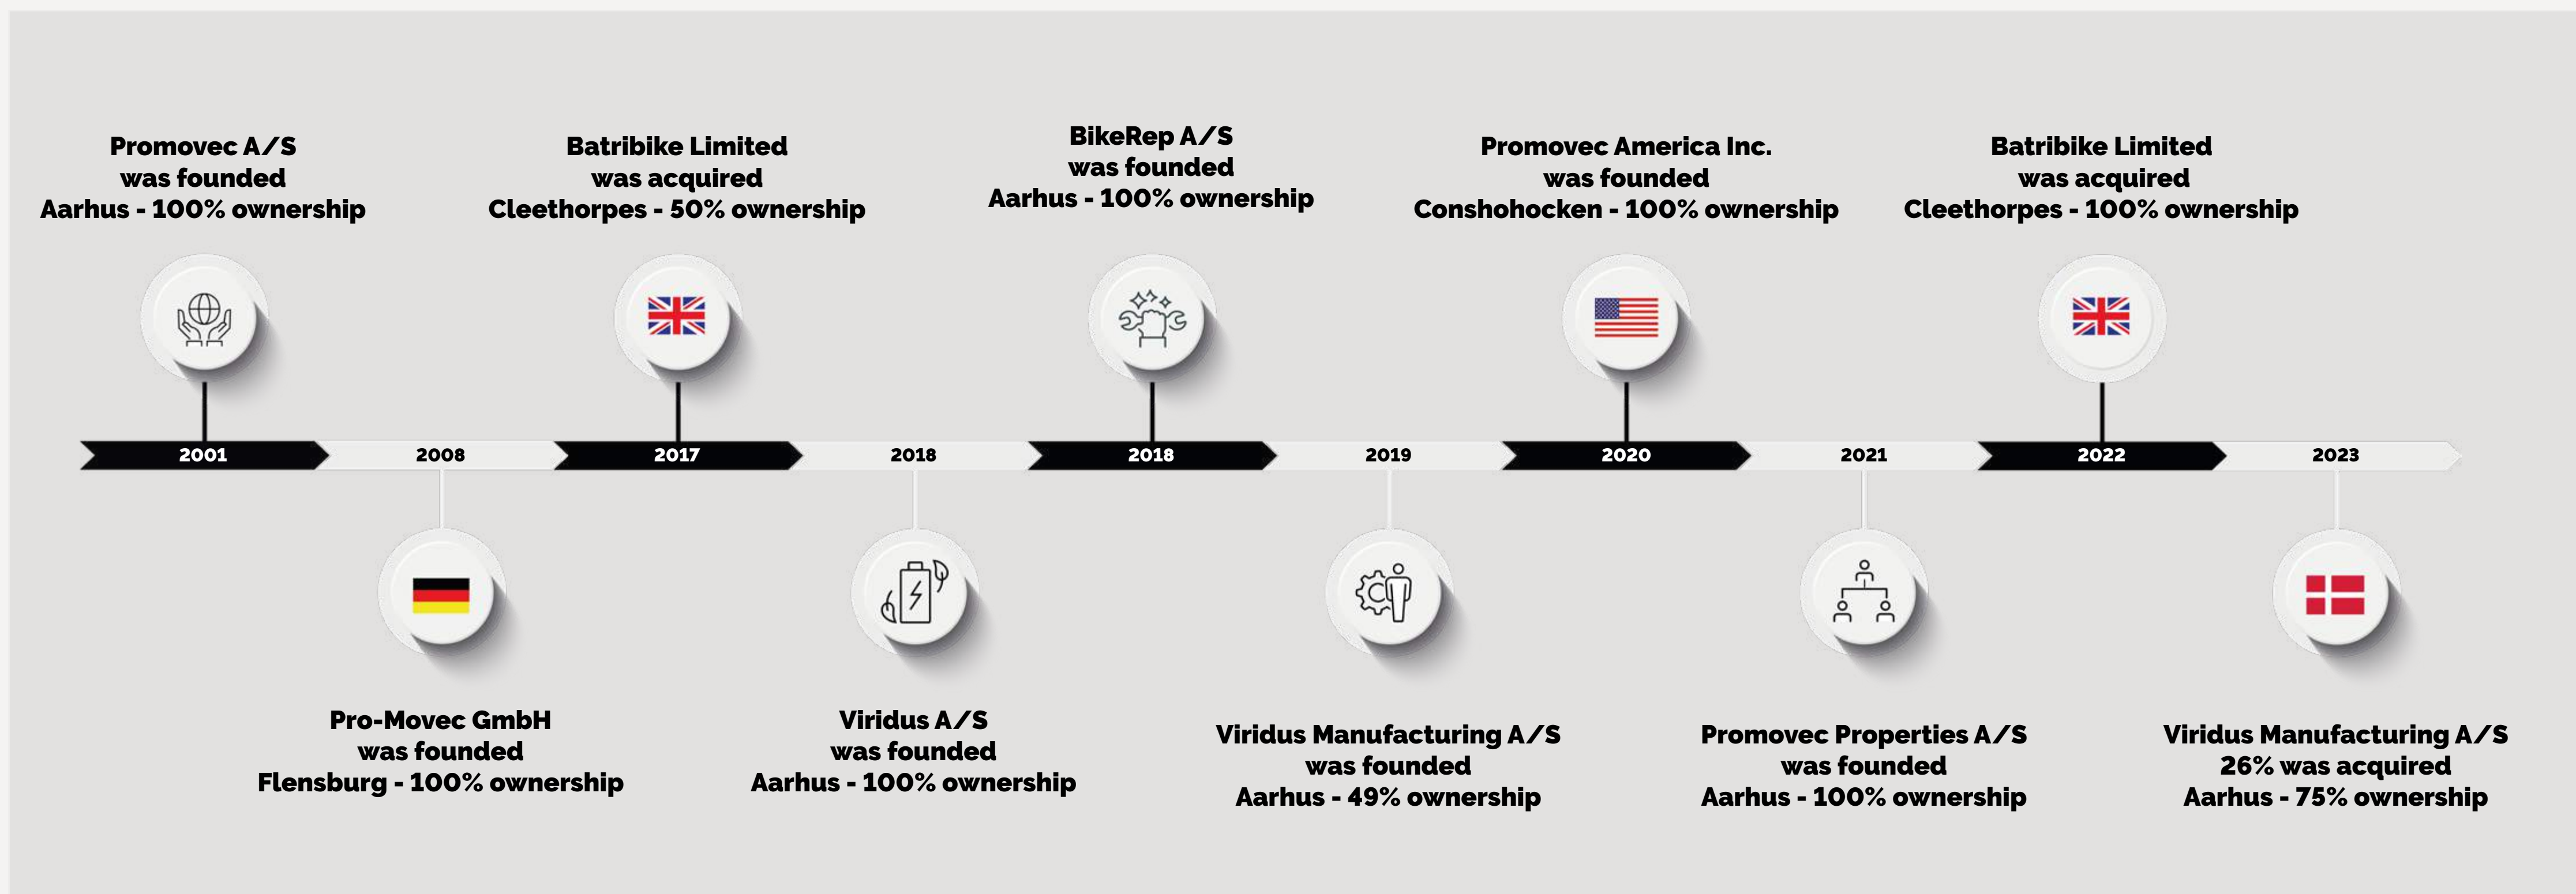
Promovec A/S
was founded
Aarhus - 100% ownership

Batribike Limited
was acquired
Cleethorpes - 50% ownership

BikeRep A/S
was founded
Aarhus - 100% ownership

Promovec America Inc.
was founded
Conshohocken - 100% ownership

Batribike Limited
was acquired
Cleethorpes - 100% ownership

2001

2008

2017

2018

2018

2019

2020

2021

2022

2023

Pro-Movec GmbH
was founded
Flensburg - 100% ownership

Viridus A/S
was founded
Aarhus - 100% ownership

Viridus Manufacturing A/S
was founded
Aarhus - 49% ownership

Promovec Properties A/S
was founded
Aarhus - 100% ownership

Viridus Manufacturing A/S
26% was acquired
Aarhus - 75% ownership